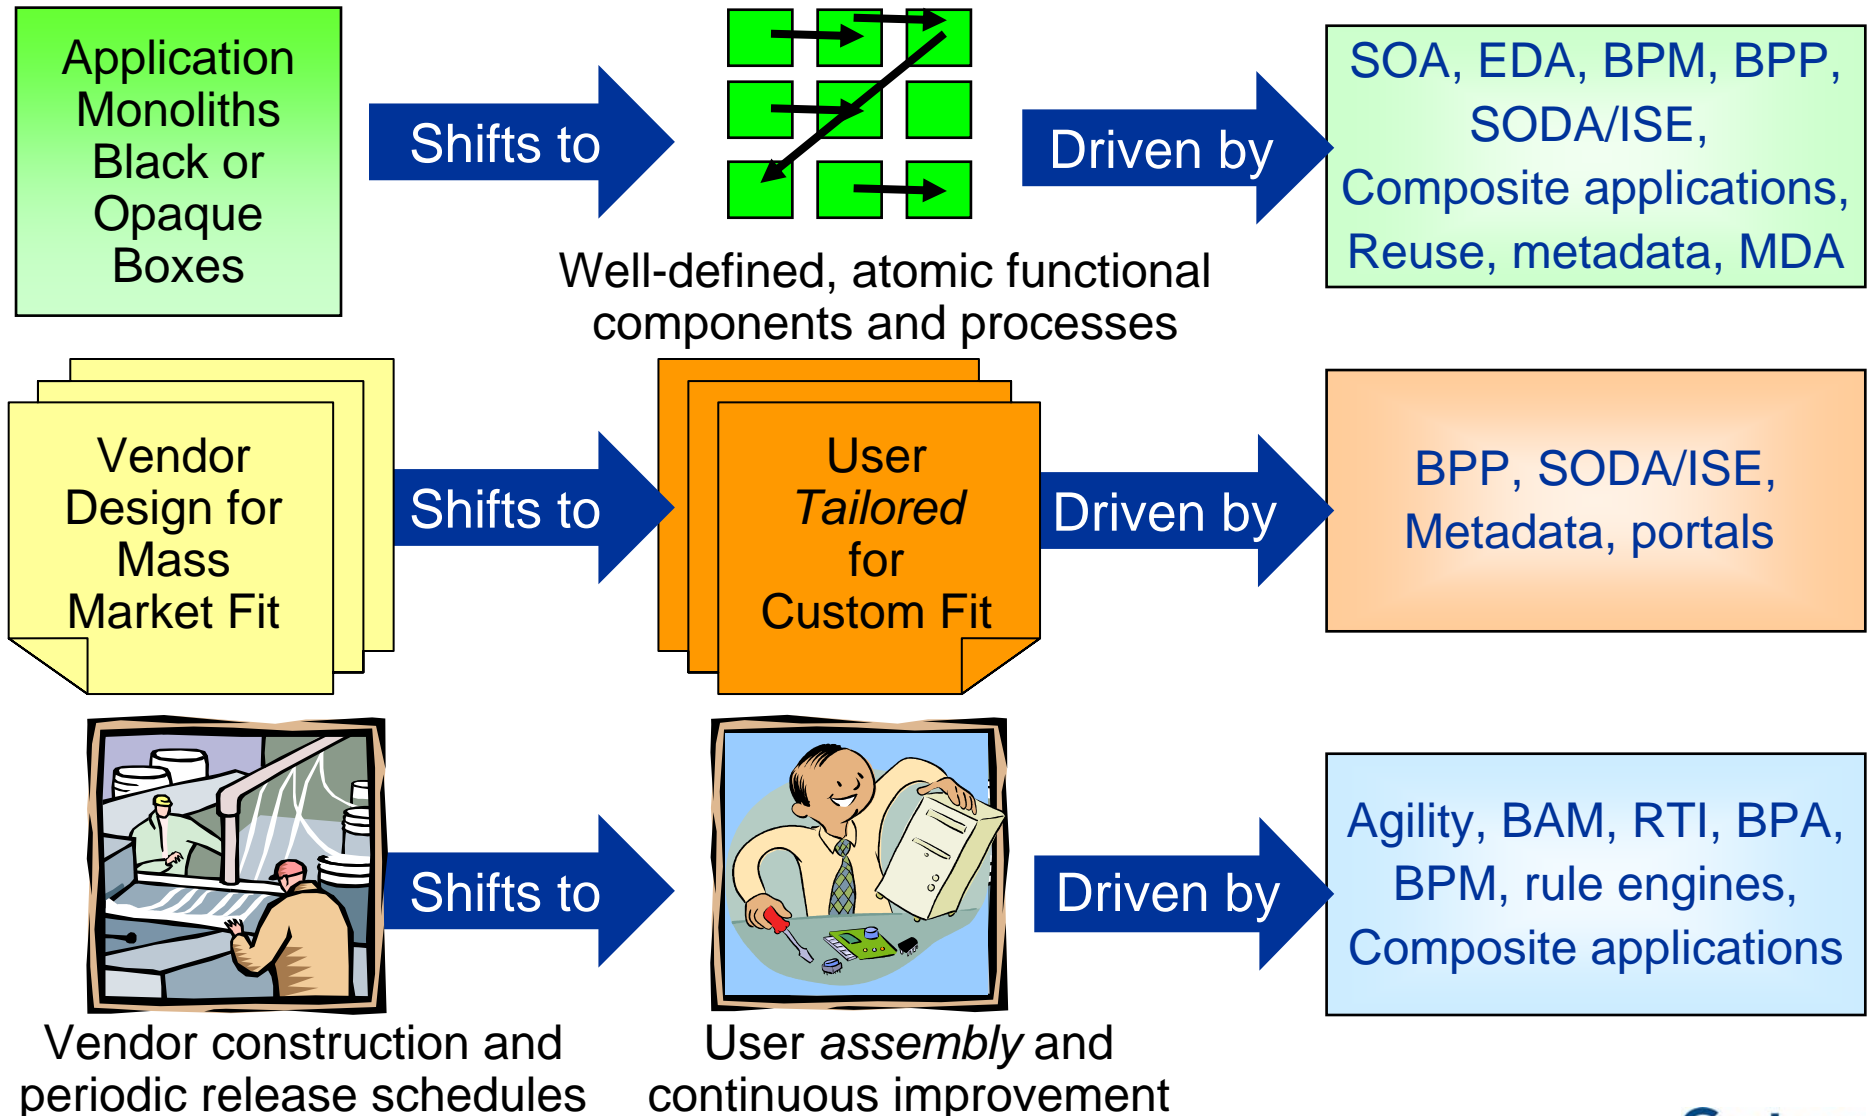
Application Monoliths Black or Opaque Boxes

Shifts to

Well-defined, atomic functional components and processes

Driven by

SOA, EDA, BPM, BPP, SODA/ISE, Composite applications, Reuse, metadata, MDA

Vendor Design for Mass Market Fit

Shifts to

User *Tailored* for Custom Fit

Driven by

BPP, SODA/ISE, Metadata, portals

Shifts to

Driven by

Agility, BAM, RTI, BPA, BPM, rule engines, Composite applications

Vendor construction and periodic release schedules

User *assembly* and continuous improvement